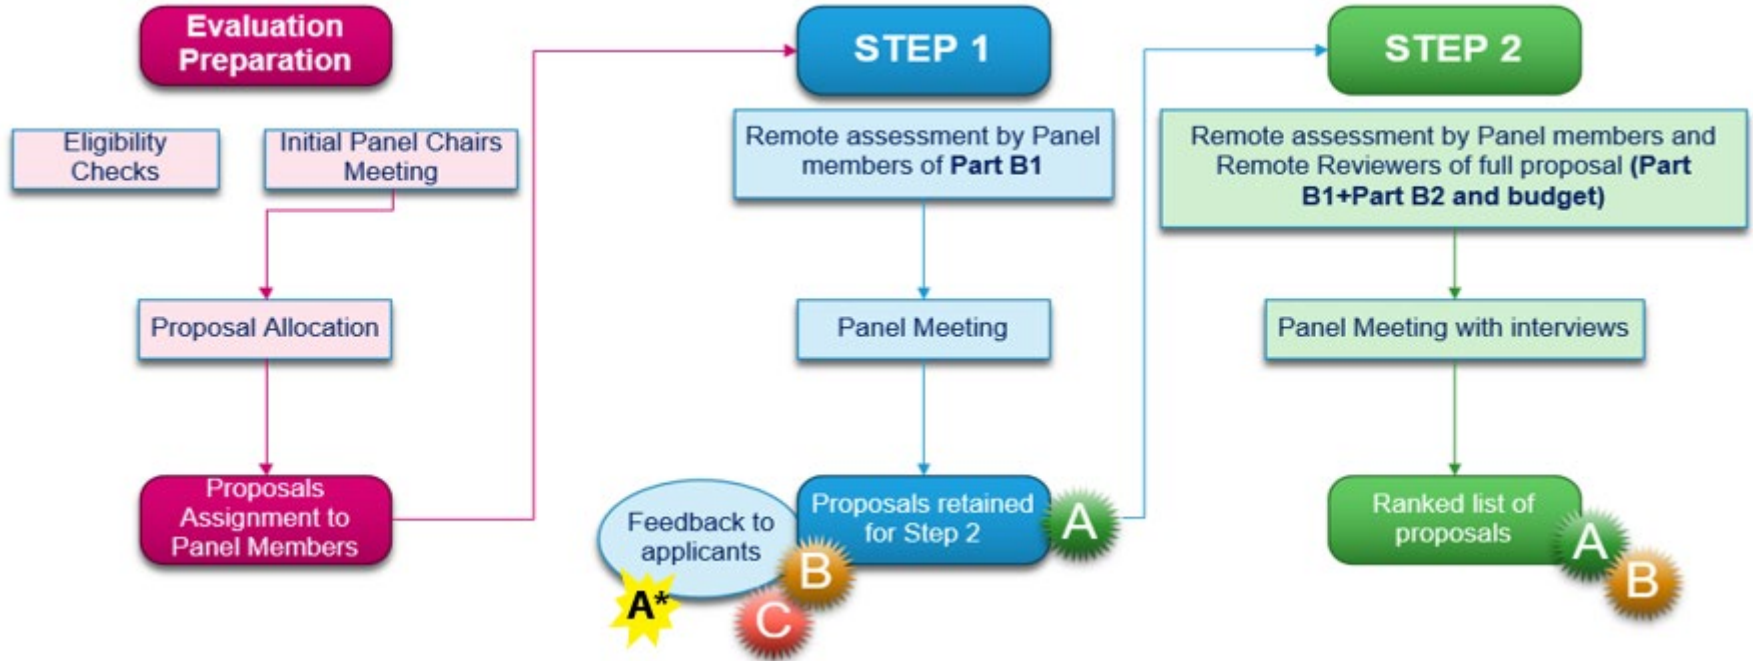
Evaluation Preparation

Eligibility Checks

Initial Panel Chairs Meeting

Proposal Allocation

Proposals Assignment to Panel Members

STEP 1

Remote assessment by Panel members of **Part B1**

Panel Meeting

Proposals retained for Step 2

A

Feedback to applicants

B

C

A*

STEP 2

Remote assessment by Panel members and Remote Reviewers of full proposal **(Part B1+Part B2 and budget)**

Panel Meeting with interviews

Ranked list of proposals

A

B